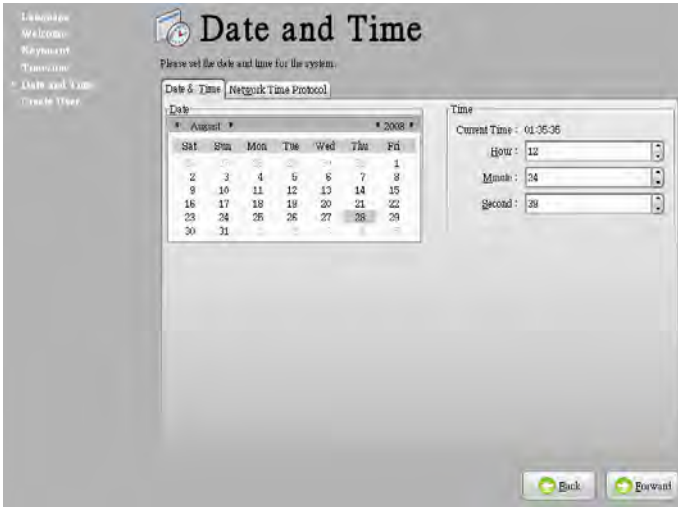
Language
Welcome
Keyboard
Timezone
Date and Time
Create User

Date and Time

Please set the date and time for the system.

Date & Time | Network Time Protocol

Date

August | 2008

| Sat | Sun | Mon | Tue | Wed | Thu | Fri |
|---|---|---|---|---|---|---|
| 26 | 27 | 28 | 29 | 30 | 31 | 1 |
| 2 | 3 | 4 | 5 | 6 | 7 | 8 |
| 9 | 10 | 11 | 12 | 13 | 14 | 15 |
| 16 | 17 | 18 | 19 | 20 | 21 | 22 |
| 23 | 24 | 25 | 26 | 27 | 28 | 29 |
| 30 | 31 | 1 | 2 | 3 | 4 | 5 |

Time

Current Time : 01:35:36

Hour : 12

Minute : 34

Second : 39

Back

Forward